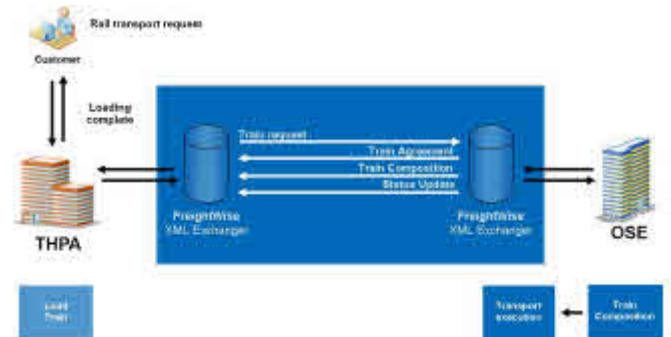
Rail transport request

Customer

Loading complete

Train request

Train Agreement

Train Composition

Status Update

FreightWise
XML Exchanger

FreightWise
XML Exchanger

THPA

OSE

Load Train

Transport execution

Train Composition